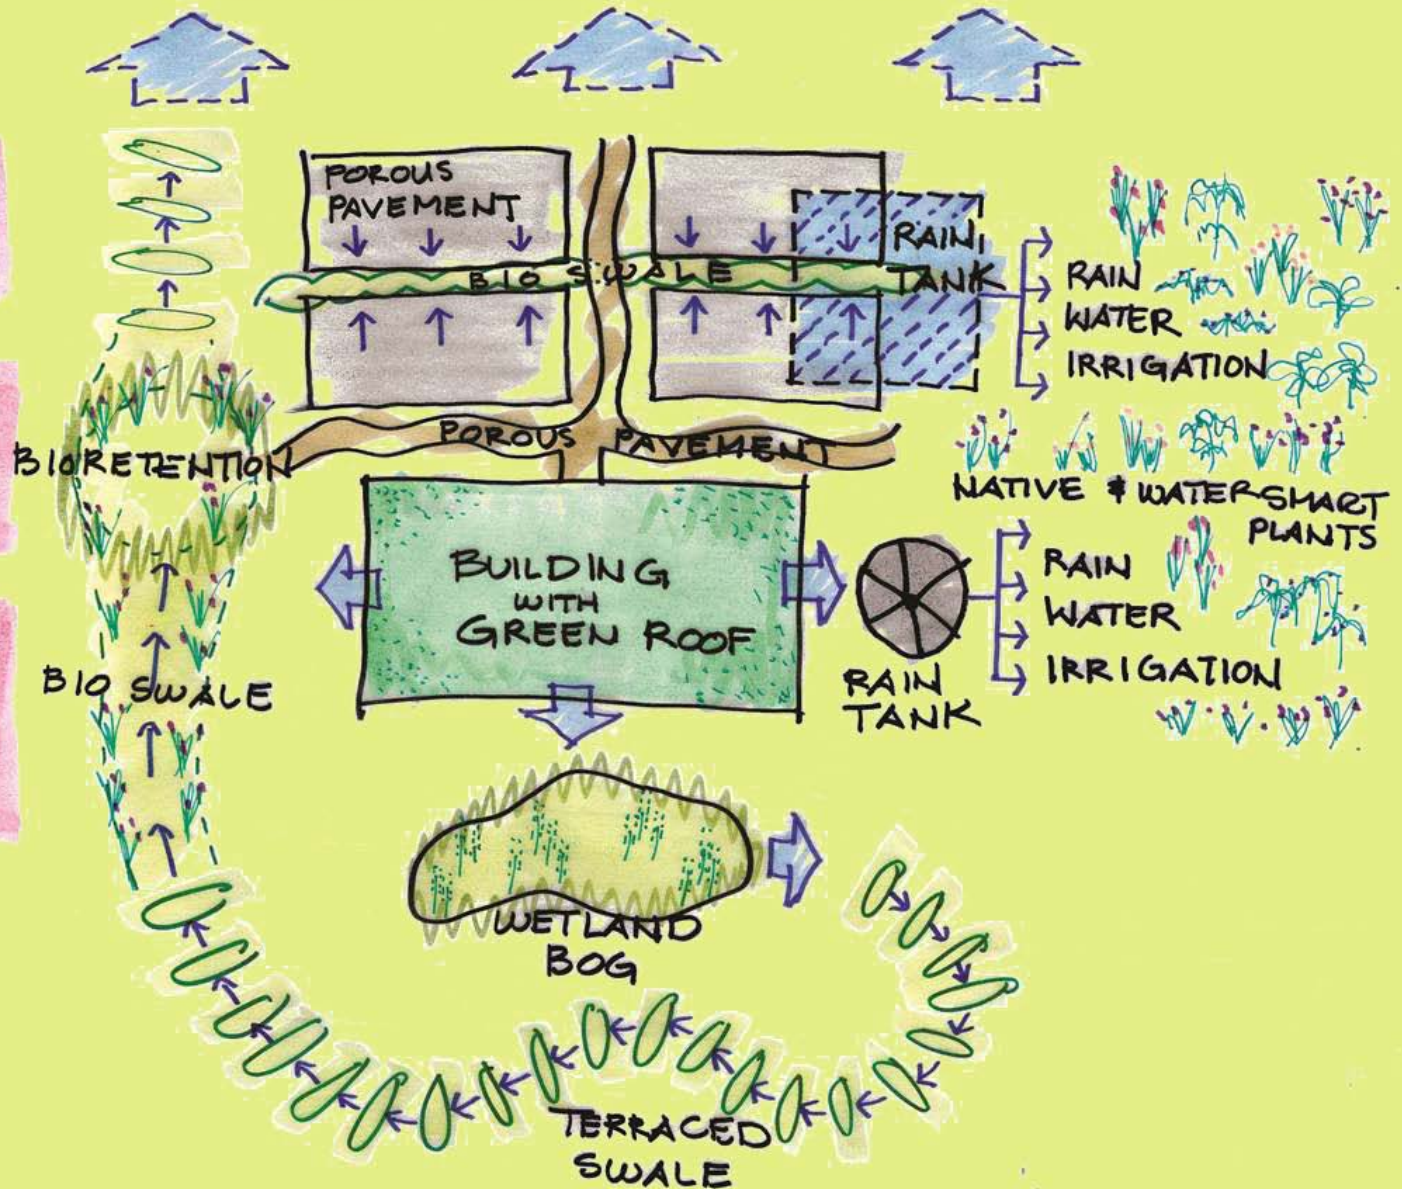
POROUS PAVEMENT

BIO SWALE

RAIN TANK

RAIN WATER IRRIGATION

POROUS PAVEMENT

BIORETENTION

NATIVE & WATER-SMART PLANTS

BUILDING WITH GREEN ROOF

RAIN TANK

RAIN WATER IRRIGATION

BIO SWALE

WETLAND BOG

TERRACED SWALE